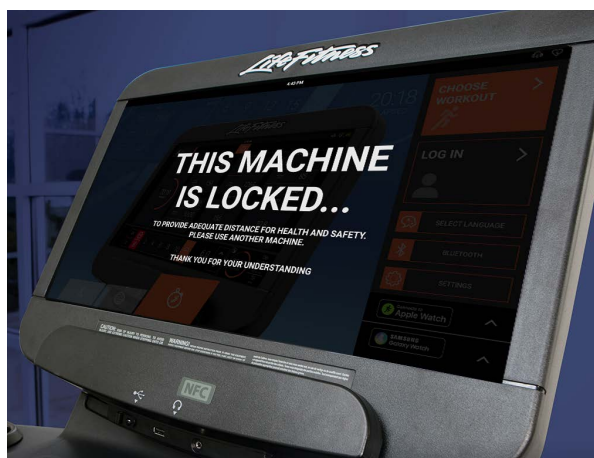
Life Fitness

4:42 PM

20:18

CHOOSE WORKOUT

THIS MACHINE IS LOCKED...

TO PROVIDE ADEQUATE DISTANCE FOR HEALTH AND SAFETY. PLEASE USE ANOTHER MACHINE.

THANK YOU FOR YOUR UNDERSTANDING

LOG IN

SELECT LANGUAGE

BLUETOOTH

SETTINGS

Apple Watch

SAMSUNG Galaxy Watch

CAUTION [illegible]

WARNING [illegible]

NFC